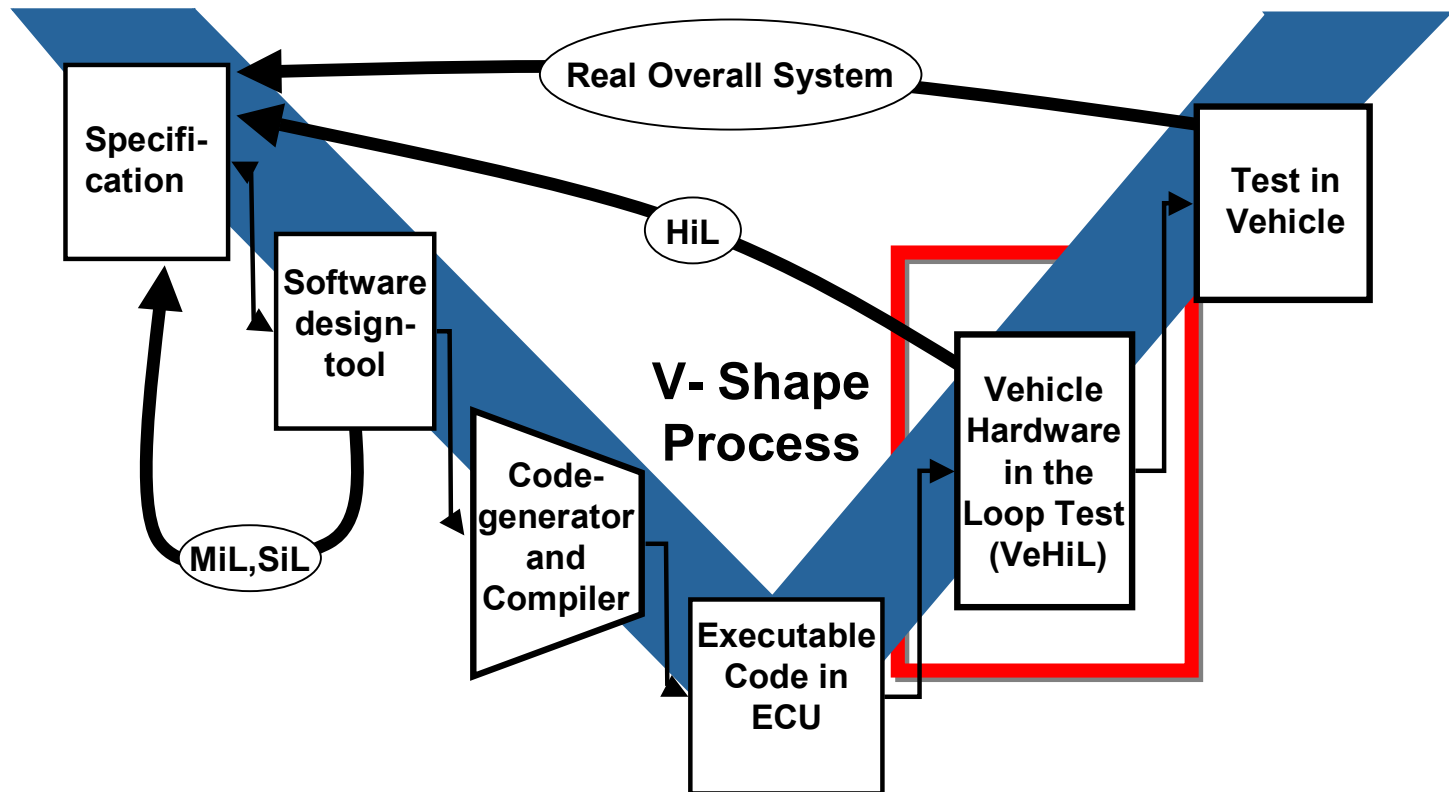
Real Overall System

Specification

HiL

Test in Vehicle

Software design-tool

V- Shape Process

Vehicle Hardware in the Loop Test (VeHiL)

Code-generator and Compiler

MiL,SiL

Executable Code in ECU